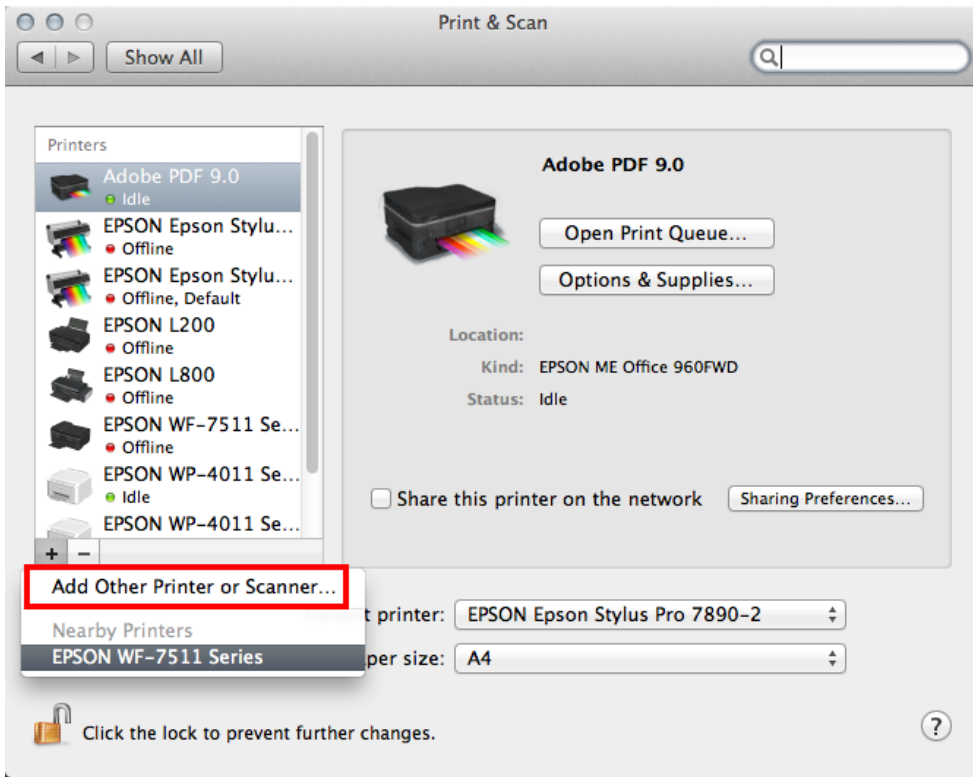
Print & Scan

Show All

Printers

Adobe PDF 9.0
Idle

EPSON Epson Stylu...
Offline

EPSON Epson Stylu...
Offline, Default

EPSON L200
Offline

EPSON L800
Offline

EPSON WF-7511 Se...
Offline

EPSON WP-4011 Se...
Idle

EPSON WP-4011 Se...

+ −

Add Other Printer or Scanner...

Nearby Printers

EPSON WF-7511 Series

Adobe PDF 9.0

Open Print Queue...

Options & Supplies...

Location:

Kind: EPSON ME Office 960FWD

Status: Idle

Share this printer on the network

Sharing Preferences...

t printer: EPSON Epson Stylus Pro 7890-2

per size: A4

Click the lock to prevent further changes.

?